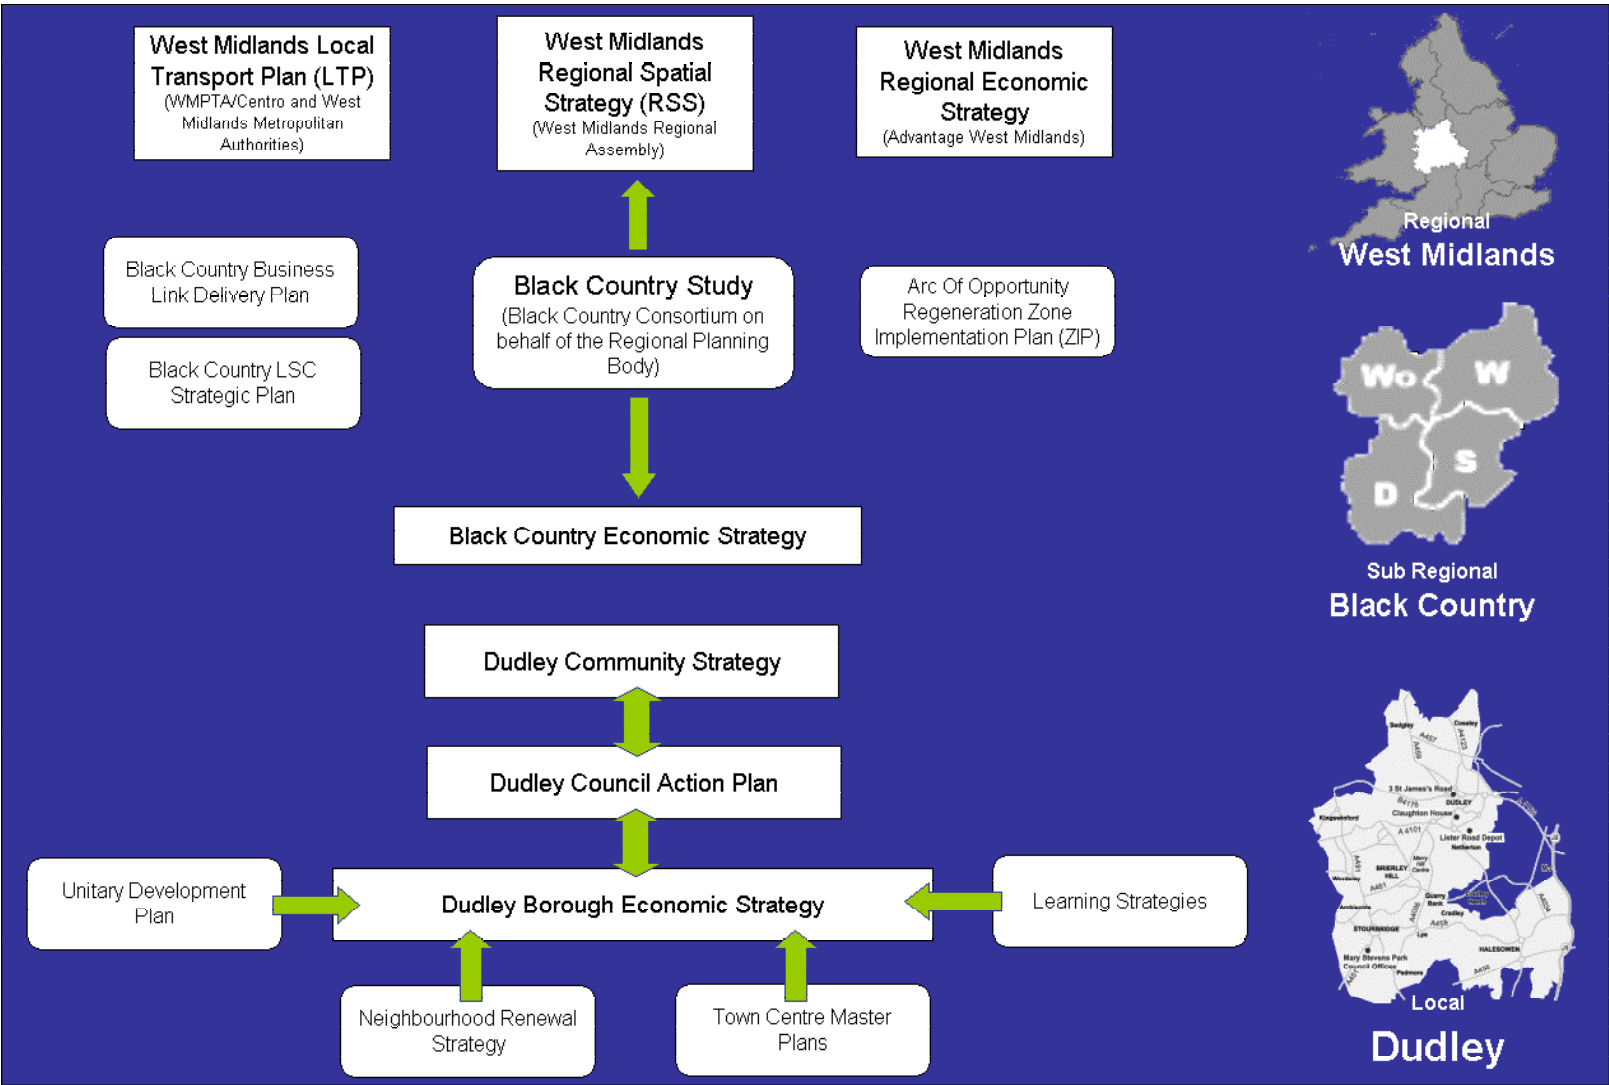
West Midlands Local Transport Plan (LTP) (WMPTA/Centro and West Midlands Metropolitan Authorities)

West Midlands Regional Spatial Strategy (RSS) (West Midlands Regional Assembly)

West Midlands Regional Economic Strategy (Advantage West Midlands)

Regional
West Midlands

Black Country Business Link Delivery Plan

Black Country LSC Strategic Plan

Black Country Study (Black Country Consortium on behalf of the Regional Planning Body)

Arc Of Opportunity Regeneration Zone Implementation Plan (ZIP)

Wo W S D

Black Country Economic Strategy

Sub Regional
Black Country

Dudley Community Strategy

Dudley Council Action Plan

Unitary Development Plan

Dudley Borough Economic Strategy

Learning Strategies

Neighbourhood Renewal Strategy

Town Centre Master Plans

Local
Dudley